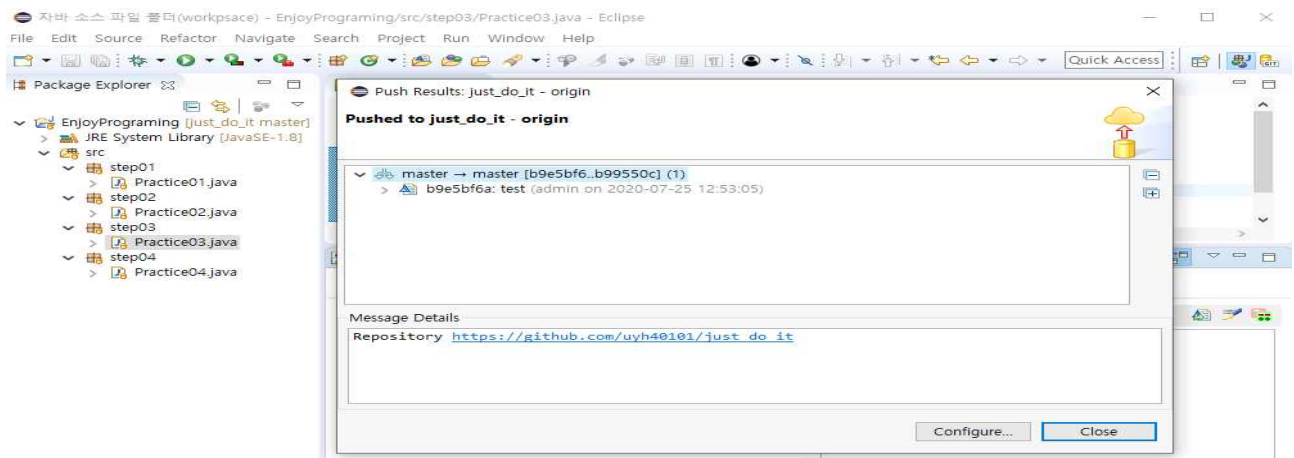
자바 소스 파일 폴더(workpsace) - EnjoyPrograming/src/step03/Practice03.java - Eclipse

File Edit Source Refactor Navigate Search Project Run Window Help

Quick Access

Package Explorer

EnjoyPrograming [just_do_it master]
JRE System Library [JavaSE-1.8]
src
step01
Practice01.java
step02
Practice02.java
step03
Practice03.java
step04
Practice04.java

Push Results: just_do_it - origin

Pushed to just_do_it - origin

master → master [b9e5bf6..b99550c] (1)
b9e5bf6a: test (admin on 2020-07-25 12:53:05)

Message Details
Repository https://github.com/uyh40101/just_do_it

Configure...
Close